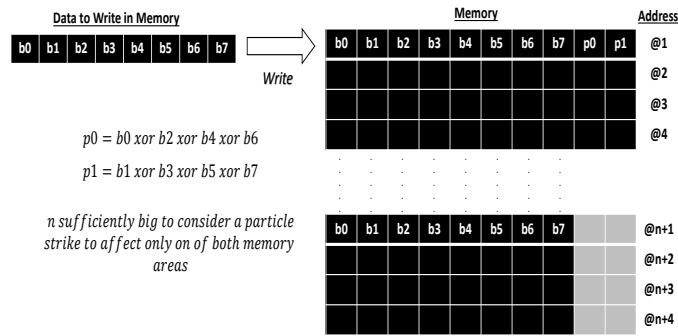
Data to Write in Memory

| b0 | b1 | b2 | b3 | b4 | b5 | b6 | b7 |
|---|---|---|---|---|---|---|---|

Write

$p0 = b0\ xor\ b2\ xor\ b4\ xor\ b6$

$p1 = b1\ xor\ b3\ xor\ b5\ xor\ b7$

$n$ sufficiently big to consider a particle strike to affect only on of both memory areas

Memory

Address

| b0 | b1 | b2 | b3 | b4 | b5 | b6 | b7 | p0 | p1 | @1 |
|---|---|---|---|---|---|---|---|---|---|---|
| | | | | | | | | | | @2 |
| | | | | | | | | | | @3 |
| | | | | | | | | | | @4 |

| b0 | b1 | b2 | b3 | b4 | b5 | b6 | b7 | | | @n+1 |
|---|---|---|---|---|---|---|---|---|---|---|
| | | | | | | | | | | @n+2 |
| | | | | | | | | | | @n+3 |
| | | | | | | | | | | @n+4 |